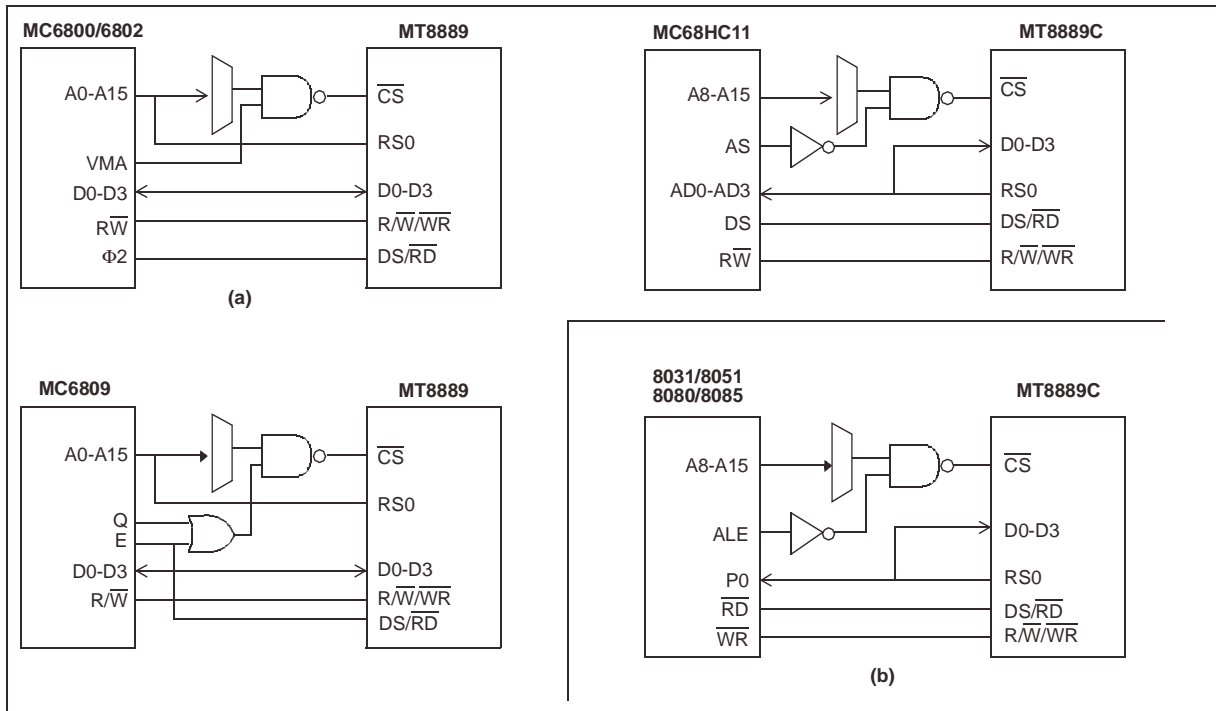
MC6800/6802

MT8889

A0-A15

$\overline{CS}$

RS0

VMA

D0-D3

D0-D3

$R\overline{W}$

$R/\overline{W}/\overline{WR}$

$\Phi2$

$DS/\overline{RD}$

(a)

MC68HC11

MT8889C

A8-A15

$\overline{CS}$

AS

D0-D3

AD0-AD3

RS0

DS

$DS/\overline{RD}$

$R\overline{W}$

$R/\overline{W}/\overline{WR}$

MC6809

MT8889

A0-A15

$\overline{CS}$

RS0

Q

E

D0-D3

D0-D3

$R/\overline{W}$

$R/\overline{W}/\overline{WR}$

$DS/\overline{RD}$

8031/8051
8080/8085

MT8889C

A8-A15

$\overline{CS}$

ALE

D0-D3

P0

RS0

$\overline{RD}$

$DS/\overline{RD}$

$\overline{WR}$

$R/\overline{W}/\overline{WR}$

(b)